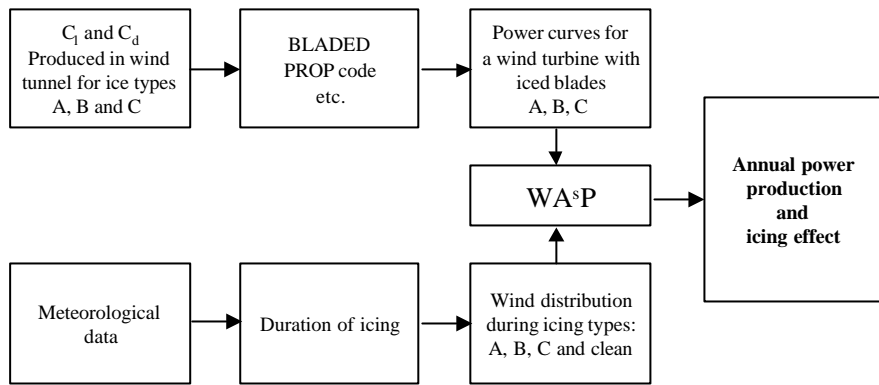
$C_l$ and $C_d$ Produced in wind tunnel for ice types A, B and C

BLADED PROP code etc.

Power curves for a wind turbine with iced blades A, B, C

WA$^s$P

Annual power production and icing effect

Meteorological data

Duration of icing

Wind distribution during icing types: A, B, C and clean